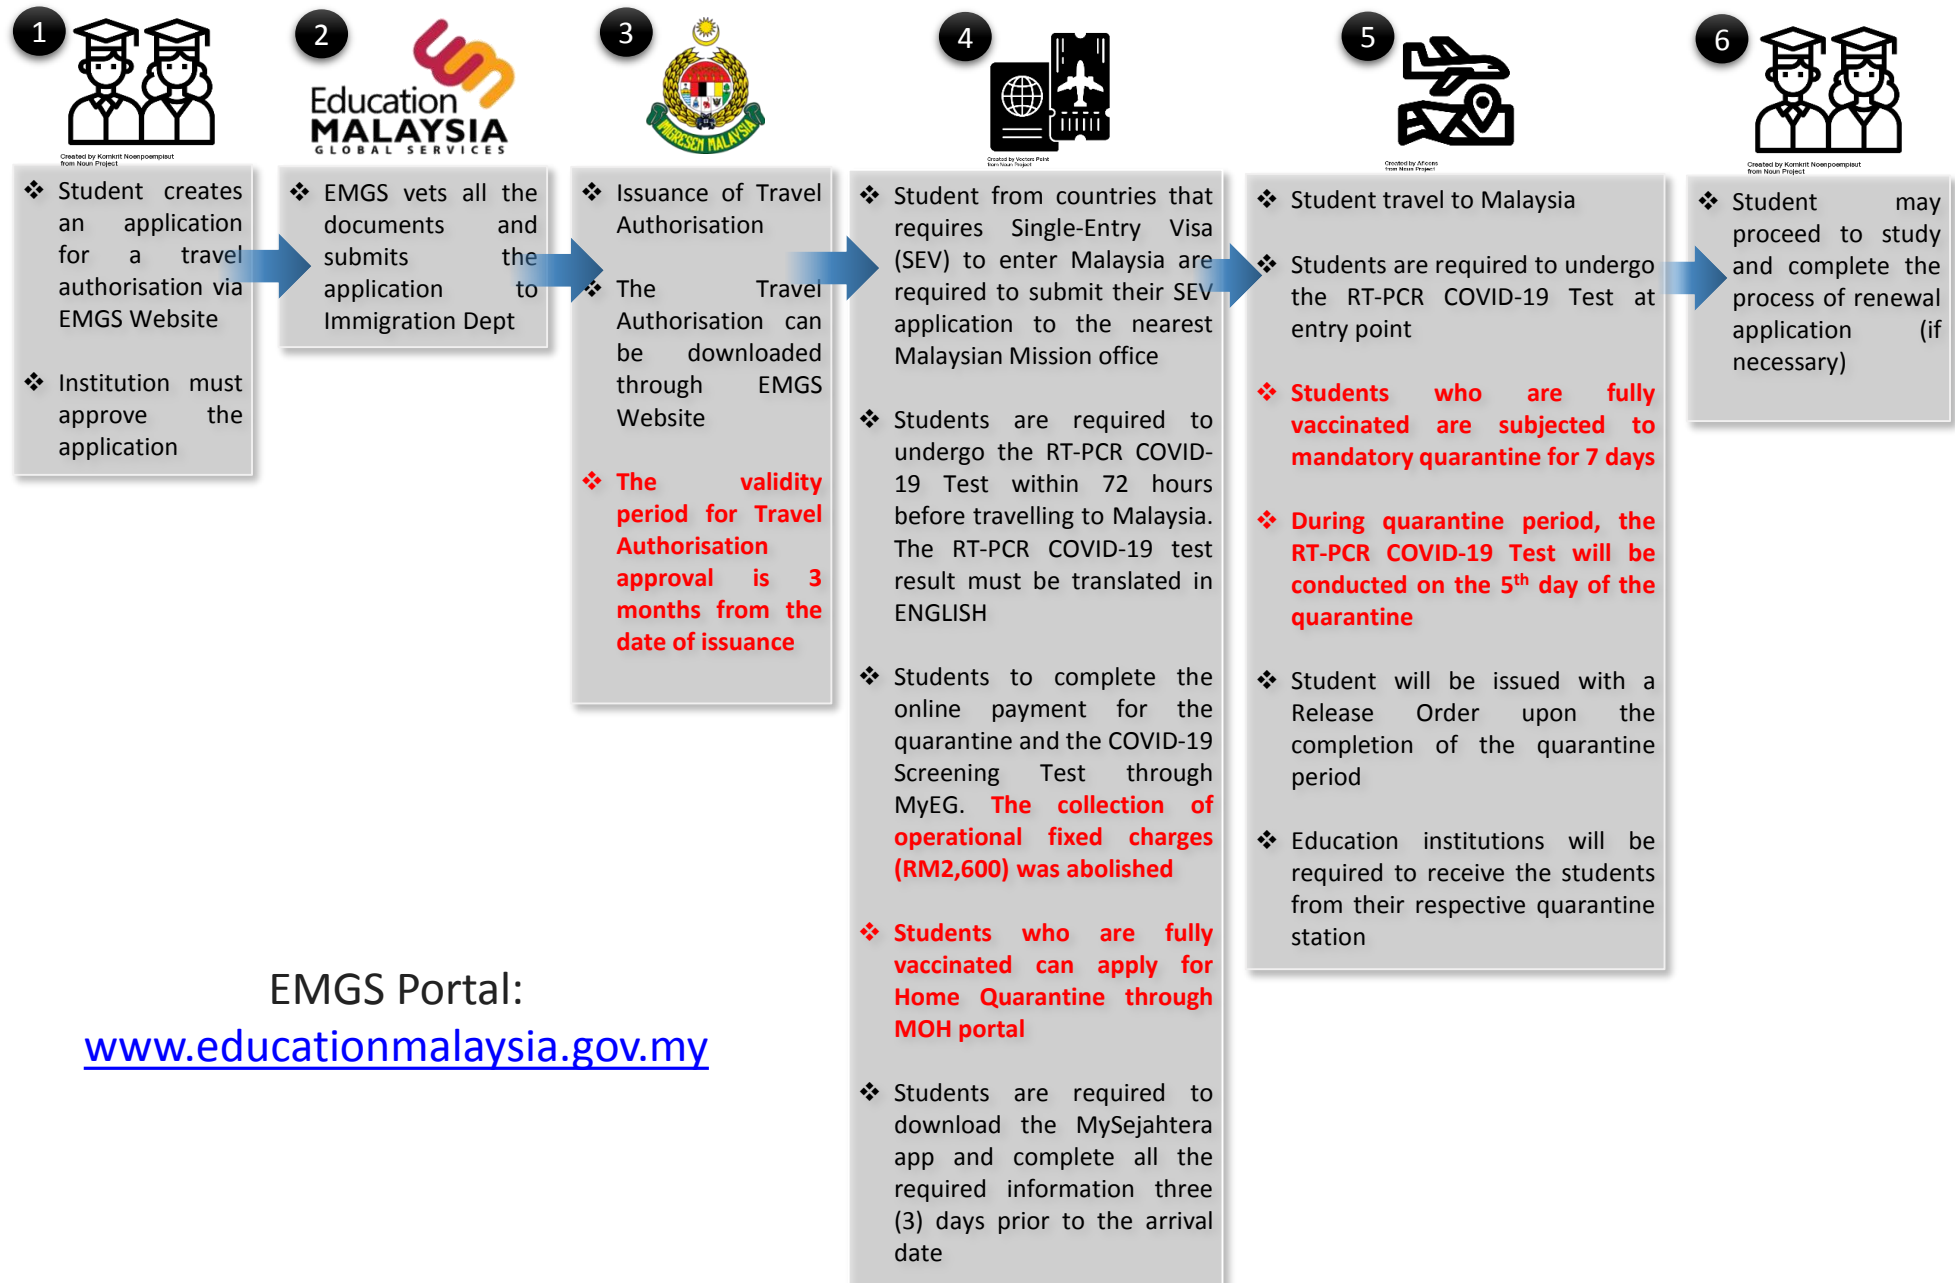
1

Created by Komkrit Noenpoempisut from Noun Project

❖ Student creates an application for a travel authorisation via EMGS Website

❖ Institution must approve the application

2

Education MALAYSIA GLOBAL SERVICES

❖ EMGS vets all the documents and submits the application to Immigration Dept

3

IMIGRESEN MALAYSIA

❖ Issuance of Travel Authorisation

❖ The Travel Authorisation can be downloaded through EMGS Website

❖ The validity period for Travel Authorisation approval is 3 months from the date of issuance

4

Created by Vectors Point from Noun Project

❖ Student from countries that requires Single-Entry Visa (SEV) to enter Malaysia are required to submit their SEV application to the nearest Malaysian Mission office

❖ Students are required to undergo the RT-PCR COVID-19 Test within 72 hours before travelling to Malaysia. The RT-PCR COVID-19 test result must be translated in ENGLISH

❖ Students to complete the online payment for the quarantine and the COVID-19 Screening Test through MyEG. The collection of operational fixed charges (RM2,600) was abolished

❖ Students who are fully vaccinated can apply for Home Quarantine through MOH portal

❖ Students are required to download the MySejahtera app and complete all the required information three (3) days prior to the arrival date

5

Created by Aficons from Noun Project

❖ Student travel to Malaysia

❖ Students are required to undergo the RT-PCR COVID-19 Test at entry point

❖ Students who are fully vaccinated are subjected to mandatory quarantine for 7 days

❖ During quarantine period, the RT-PCR COVID-19 Test will be conducted on the 5$^{th}$ day of the quarantine

❖ Student will be issued with a Release Order upon the completion of the quarantine period

❖ Education institutions will be required to receive the students from their respective quarantine station

6

Created by Komkrit Noenpoempisut from Noun Project

❖ Student may proceed to study and complete the process of renewal application (if necessary)

EMGS Portal:
www.educationmalaysia.gov.my